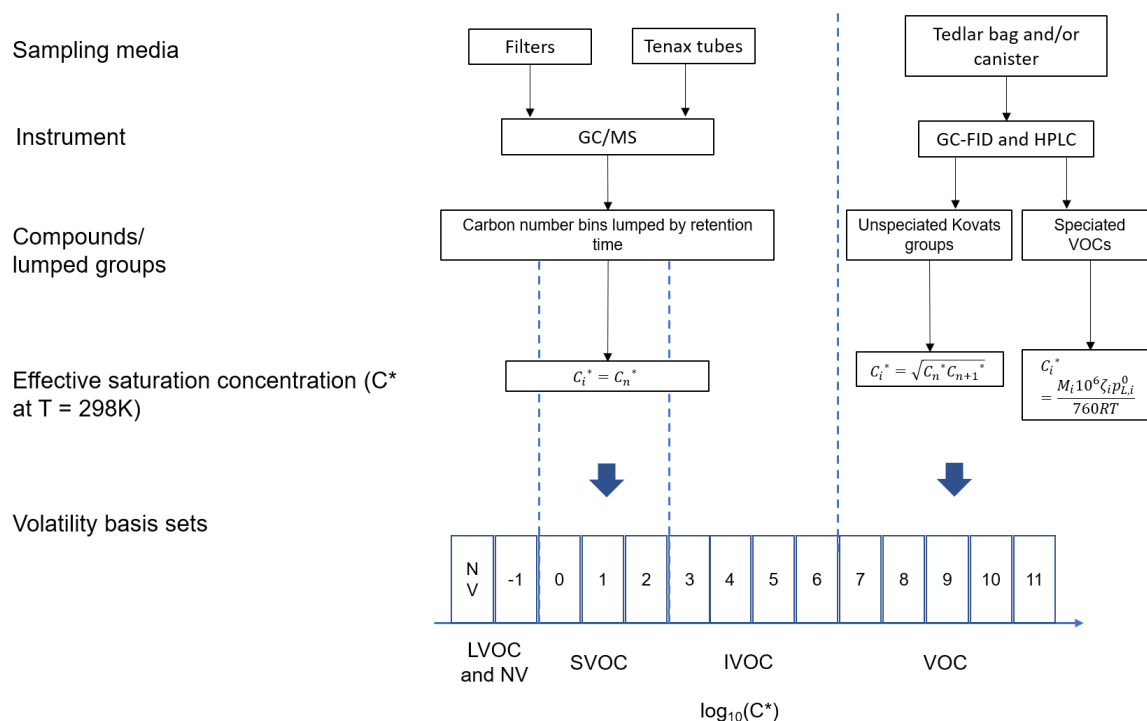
Sampling media

Filters

Tenax tubes

Tedlar bag and/or canister

Instrument

GC/MS

GC-FID and HPLC

Compounds/ lumped groups

Carbon number bins lumped by retention time

Unspeciated Kovats groups

Speciated VOCs

Effective saturation concentration (C* at T = 298K)

$C_i^* = C_n^*$

$C_i^* = \sqrt{C_n^* C_{n+1}^*}$

$C_i^* = \frac{M_i 10^6 \zeta_i p_{L,i}^0}{760RT}$

Volatility basis sets

N V

-1

0

1

2

3

4

5

6

7

8

9

10

11

LVOC and NV

SVOC

IVOC

VOC

$\log_{10}(C^*)$